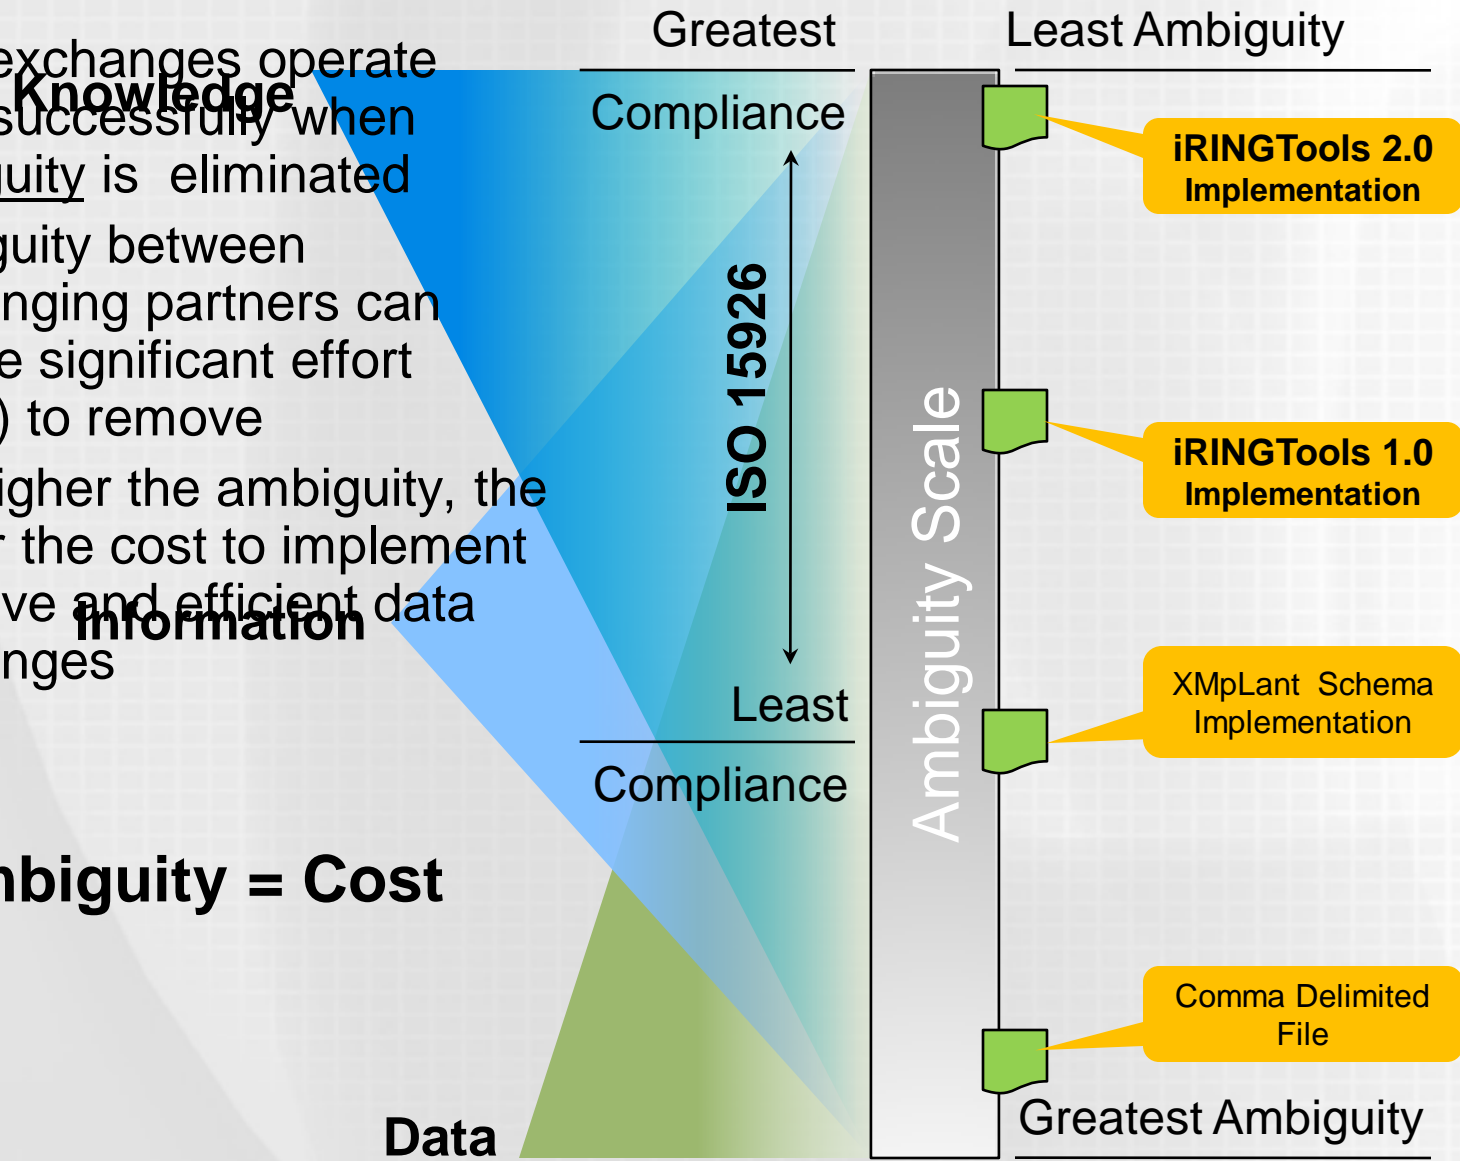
exchanges operate successfully when uity is eliminated

Knowledge

guity between nging partners can e significant effort ) to remove

igher the ambiguity, the r the cost to implement ve and efficient data nges

Information

nbiguity = Cost

Data

Greatest Compliance

ISO 15926

Least Compliance

Ambiguity Scale

Least Ambiguity

iRINGTools 2.0 Implementation

iRINGTools 1.0 Implementation

XMpLant Schema Implementation

Comma Delimited File

Greatest Ambiguity